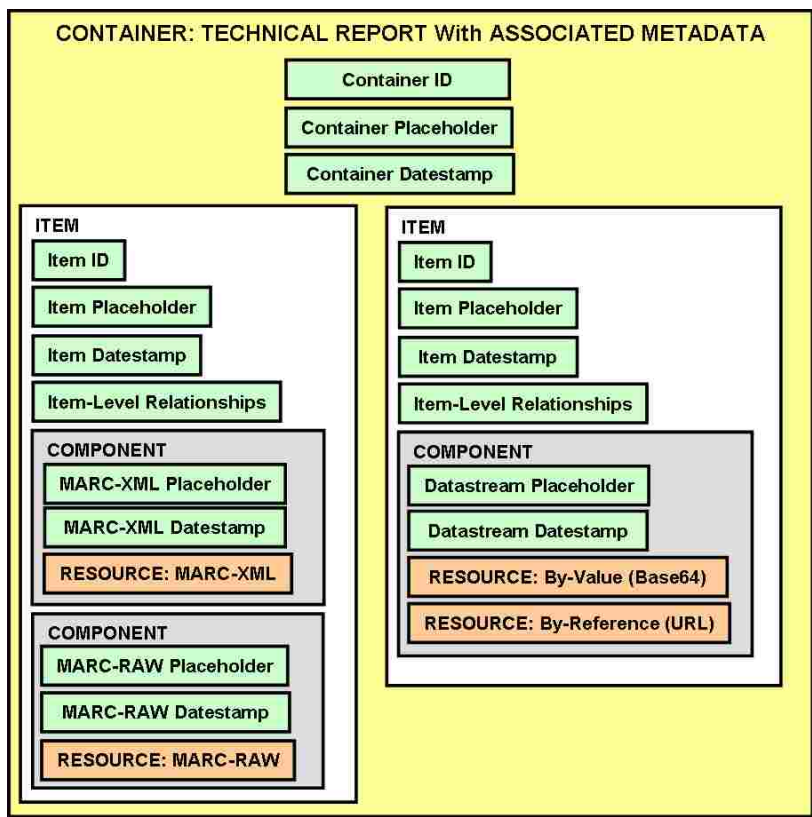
CONTAINER: TECHNICAL REPORT With ASSOCIATED METADATA

Container ID

Container Placeholder

Container Datestamp

ITEM

Item ID

Item Placeholder

Item Datestamp

Item-Level Relationships

COMPONENT

MARC-XML Placeholder

MARC-XML Datestamp

RESOURCE: MARC-XML

COMPONENT

MARC-RAW Placeholder

MARC-RAW Datestamp

RESOURCE: MARC-RAW

ITEM

Item ID

Item Placeholder

Item Datestamp

Item-Level Relationships

COMPONENT

Datastream Placeholder

Datastream Datestamp

RESOURCE: By-Value (Base64)

RESOURCE: By-Reference (URL)